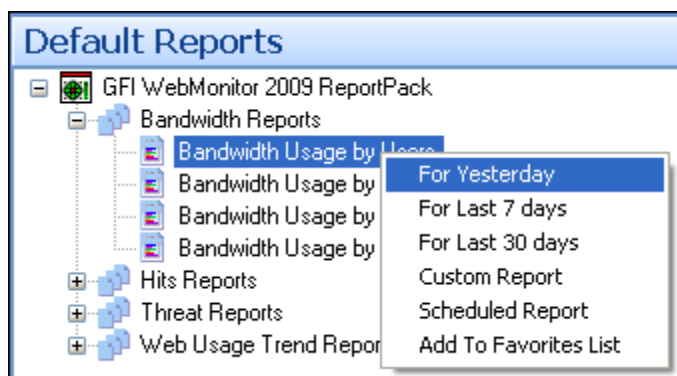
Default Reports

GFI WebMonitor 2009 ReportPack
Bandwidth Reports
Bandwidth Usage by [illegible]
Bandwidth Usage by
Bandwidth Usage by
Bandwidth Usage by
Hits Reports
Threat Reports
Web Usage Trend Repor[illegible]

For Yesterday
For Last 7 days
For Last 30 days
Custom Report
Scheduled Report
Add To Favorites List